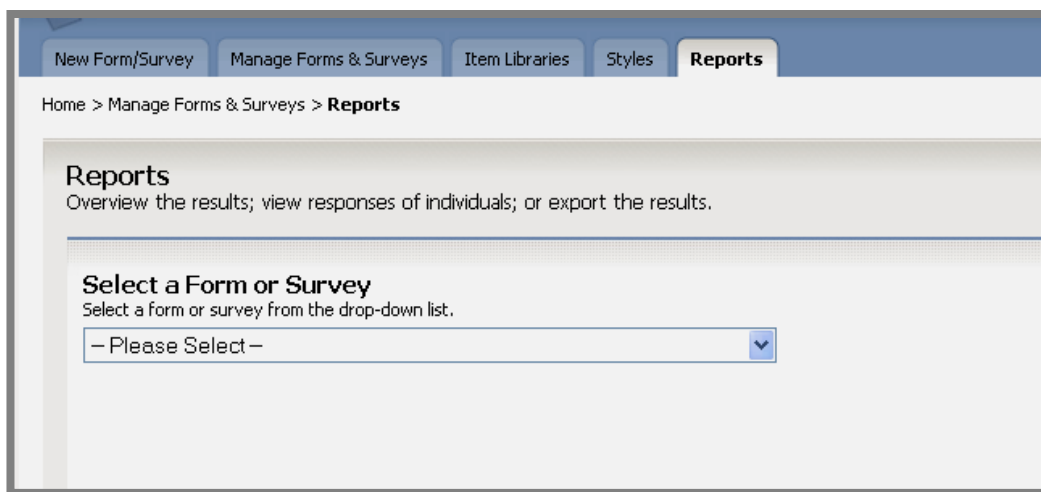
New Form/Survey Manage Forms & Surveys Item Libraries Styles Reports

Home > Manage Forms & Surveys > **Reports**

Reports
Overview the results; view responses of individuals; or export the results.

Select a Form or Survey
Select a form or survey from the drop-down list.

– Please Select –